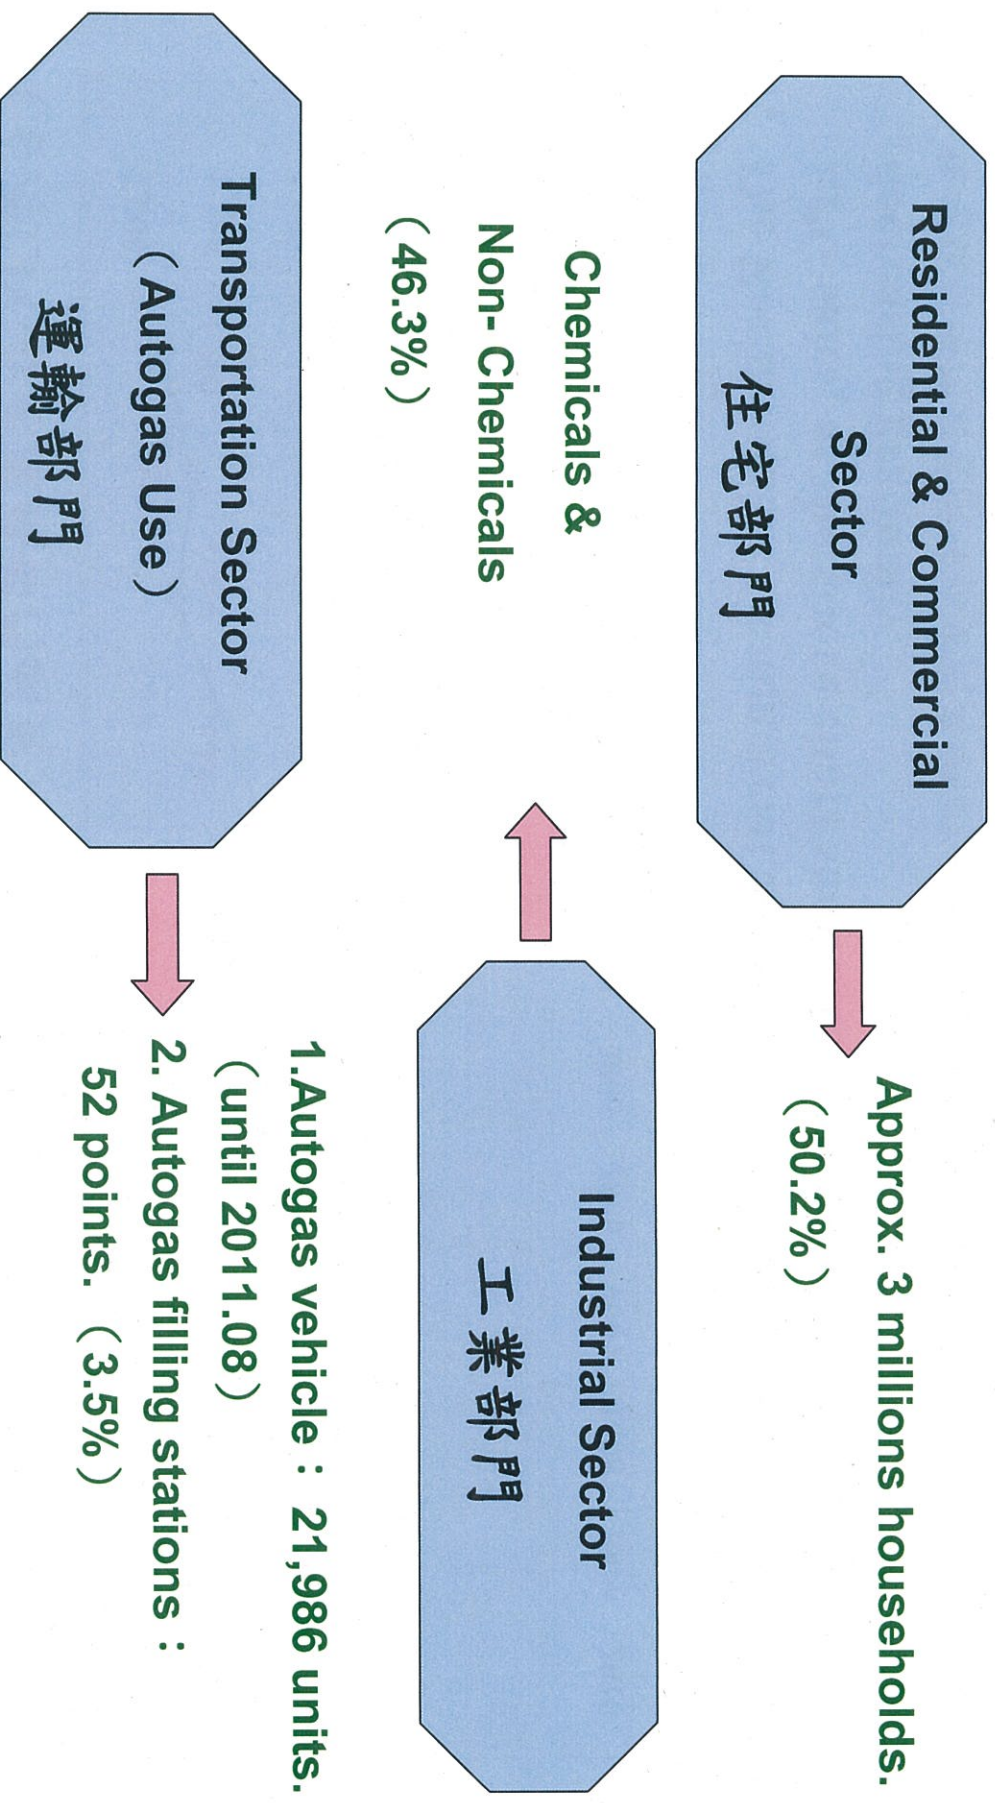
Residential & Commercial Sector
住宅部門

Approx. 3 millions households.
（50.2%）

Chemicals &
Non- Chemicals
（46.3%）

Industrial Sector
工業部門

Transportation Sector
（Autogas Use）
運輸部門

1.Autogas vehicle：21,986 units.
（until 2011.08）
2. Autogas filling stations：
52 points.（3.5%）